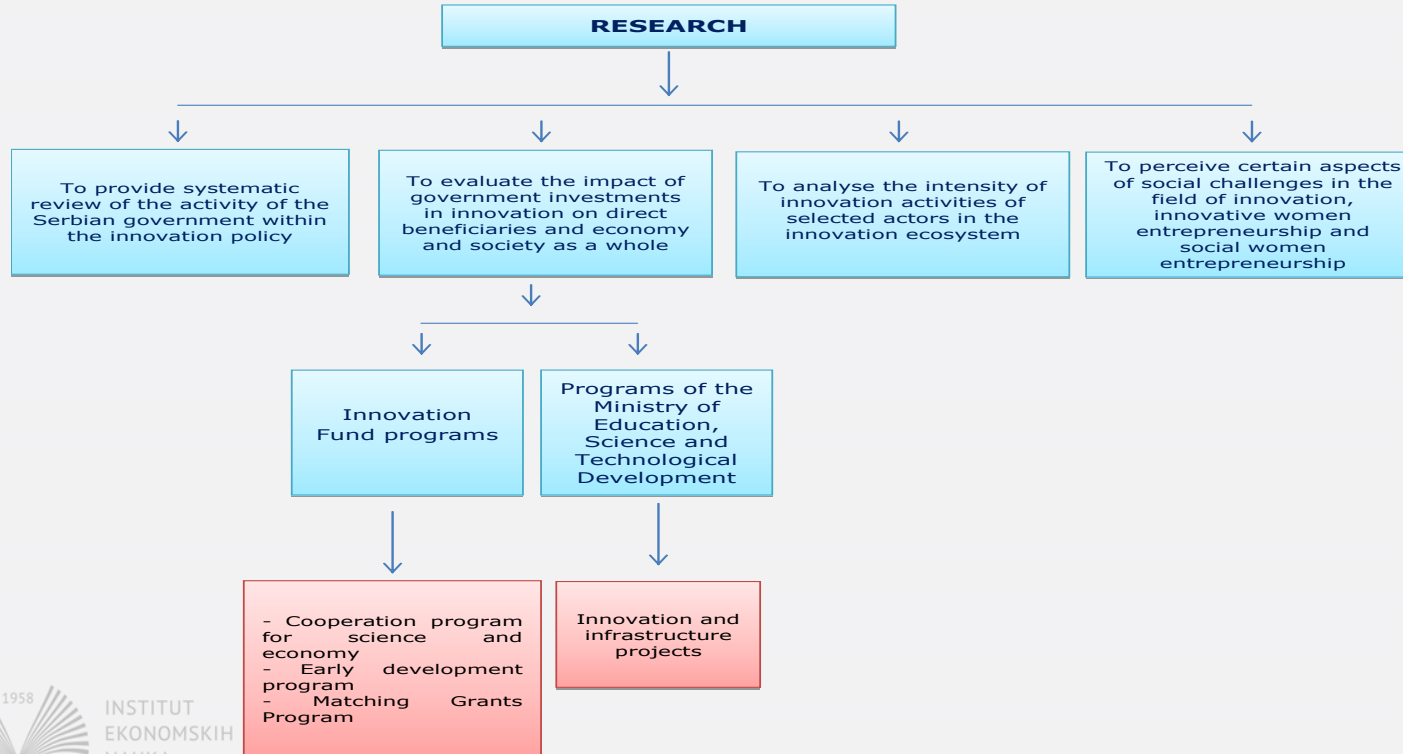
RESEARCH

To provide systematic review of the activity of the Serbian government within the innovation policy

To evaluate the impact of government investments in innovation on direct beneficiaries and economy and society as a whole

To analyse the intensity of innovation activities of selected actors in the innovation ecosystem

To perceive certain aspects of social challenges in the field of innovation, innovative women entrepreneurship and social women entrepreneurship

Innovation Fund programs

Programs of the Ministry of Education, Science and Technological Development

- Cooperation program for science and economy
- Early development program
- Matching Grants Program

Innovation and infrastructure projects

1958 INSTITUT EKONOMSKIH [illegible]